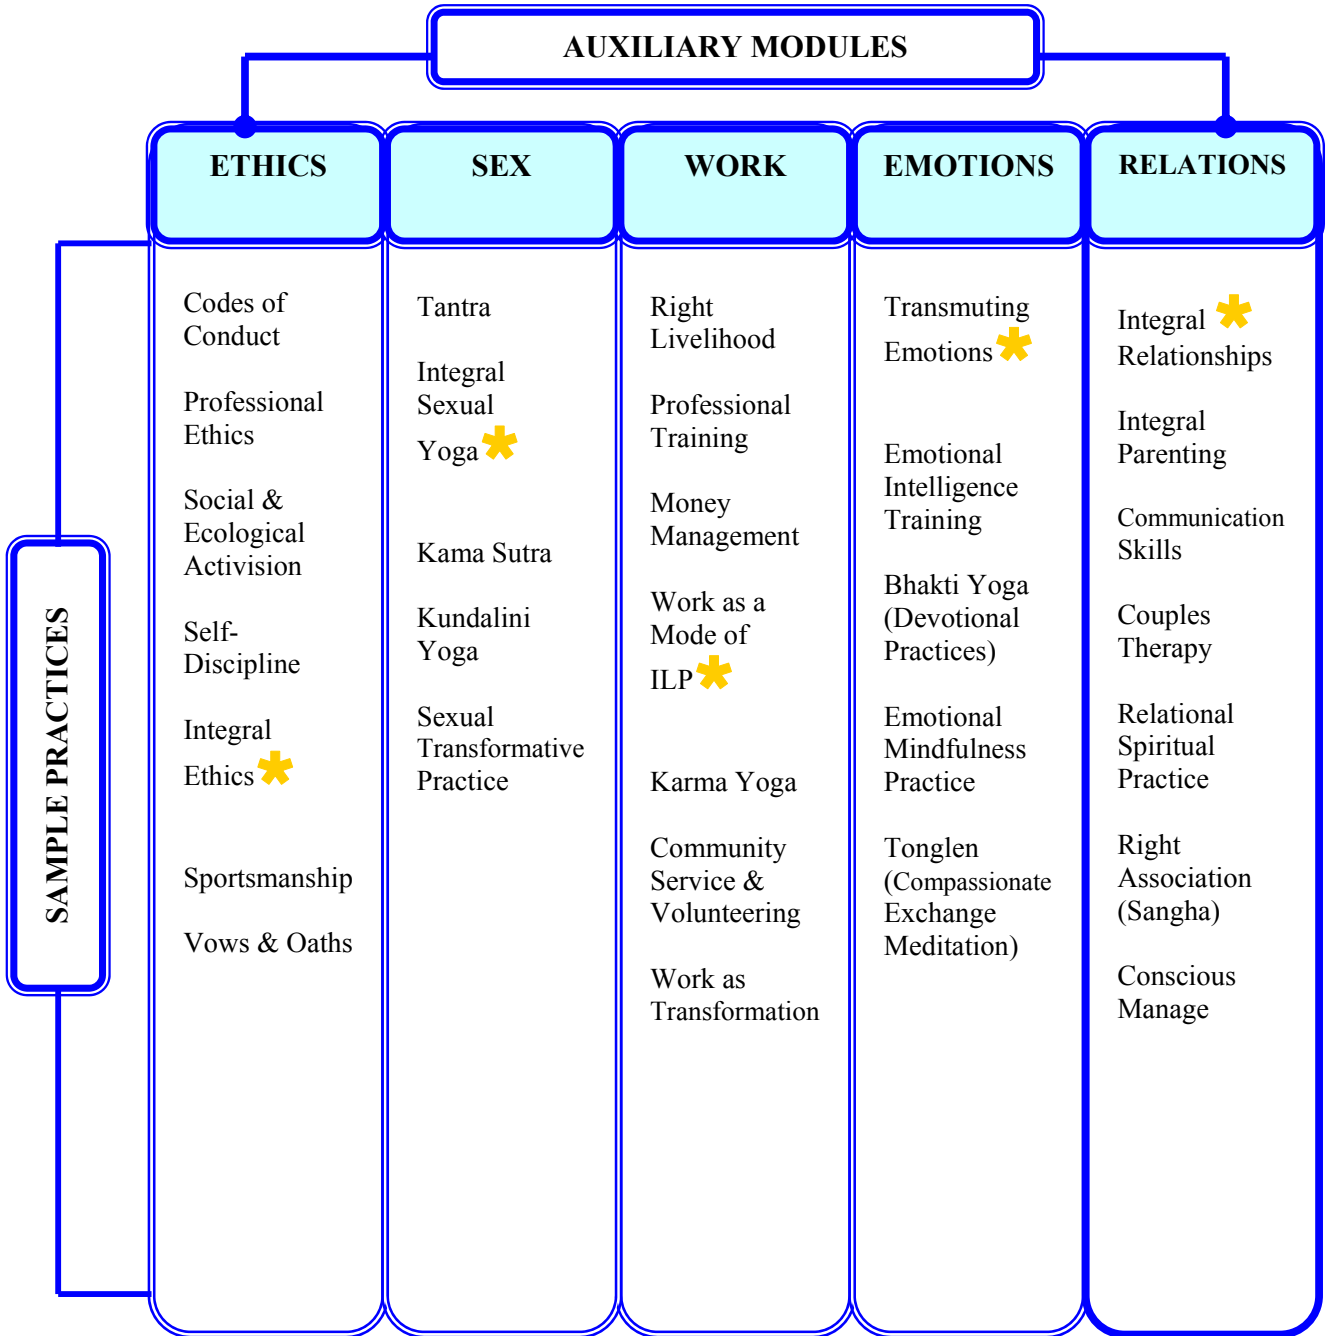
AUXILIARY MODULES

SAMPLE PRACTICES

ETHICS

Codes of Conduct

Professional Ethics

Social & Ecological Activision

Self-Discipline

Integral Ethics

Sportsmanship

Vows & Oaths

SEX

Tantra

Integral Sexual Yoga

Kama Sutra

Kundalini Yoga

Sexual Transformative Practice

WORK

Right Livelihood

Professional Training

Money Management

Work as a Mode of ILP

Karma Yoga

Community Service & Volunteering

Work as Transformation

EMOTIONS

Transmuting Emotions

Emotional Intelligence Training

Bhakti Yoga (Devotional Practices)

Emotional Mindfulness Practice

Tonglen (Compassionate Exchange Meditation)

RELATIONS

Integral Relationships

Integral Parenting

Communication Skills

Couples Therapy

Relational Spiritual Practice

Right Association (Sangha)

Conscious Manage